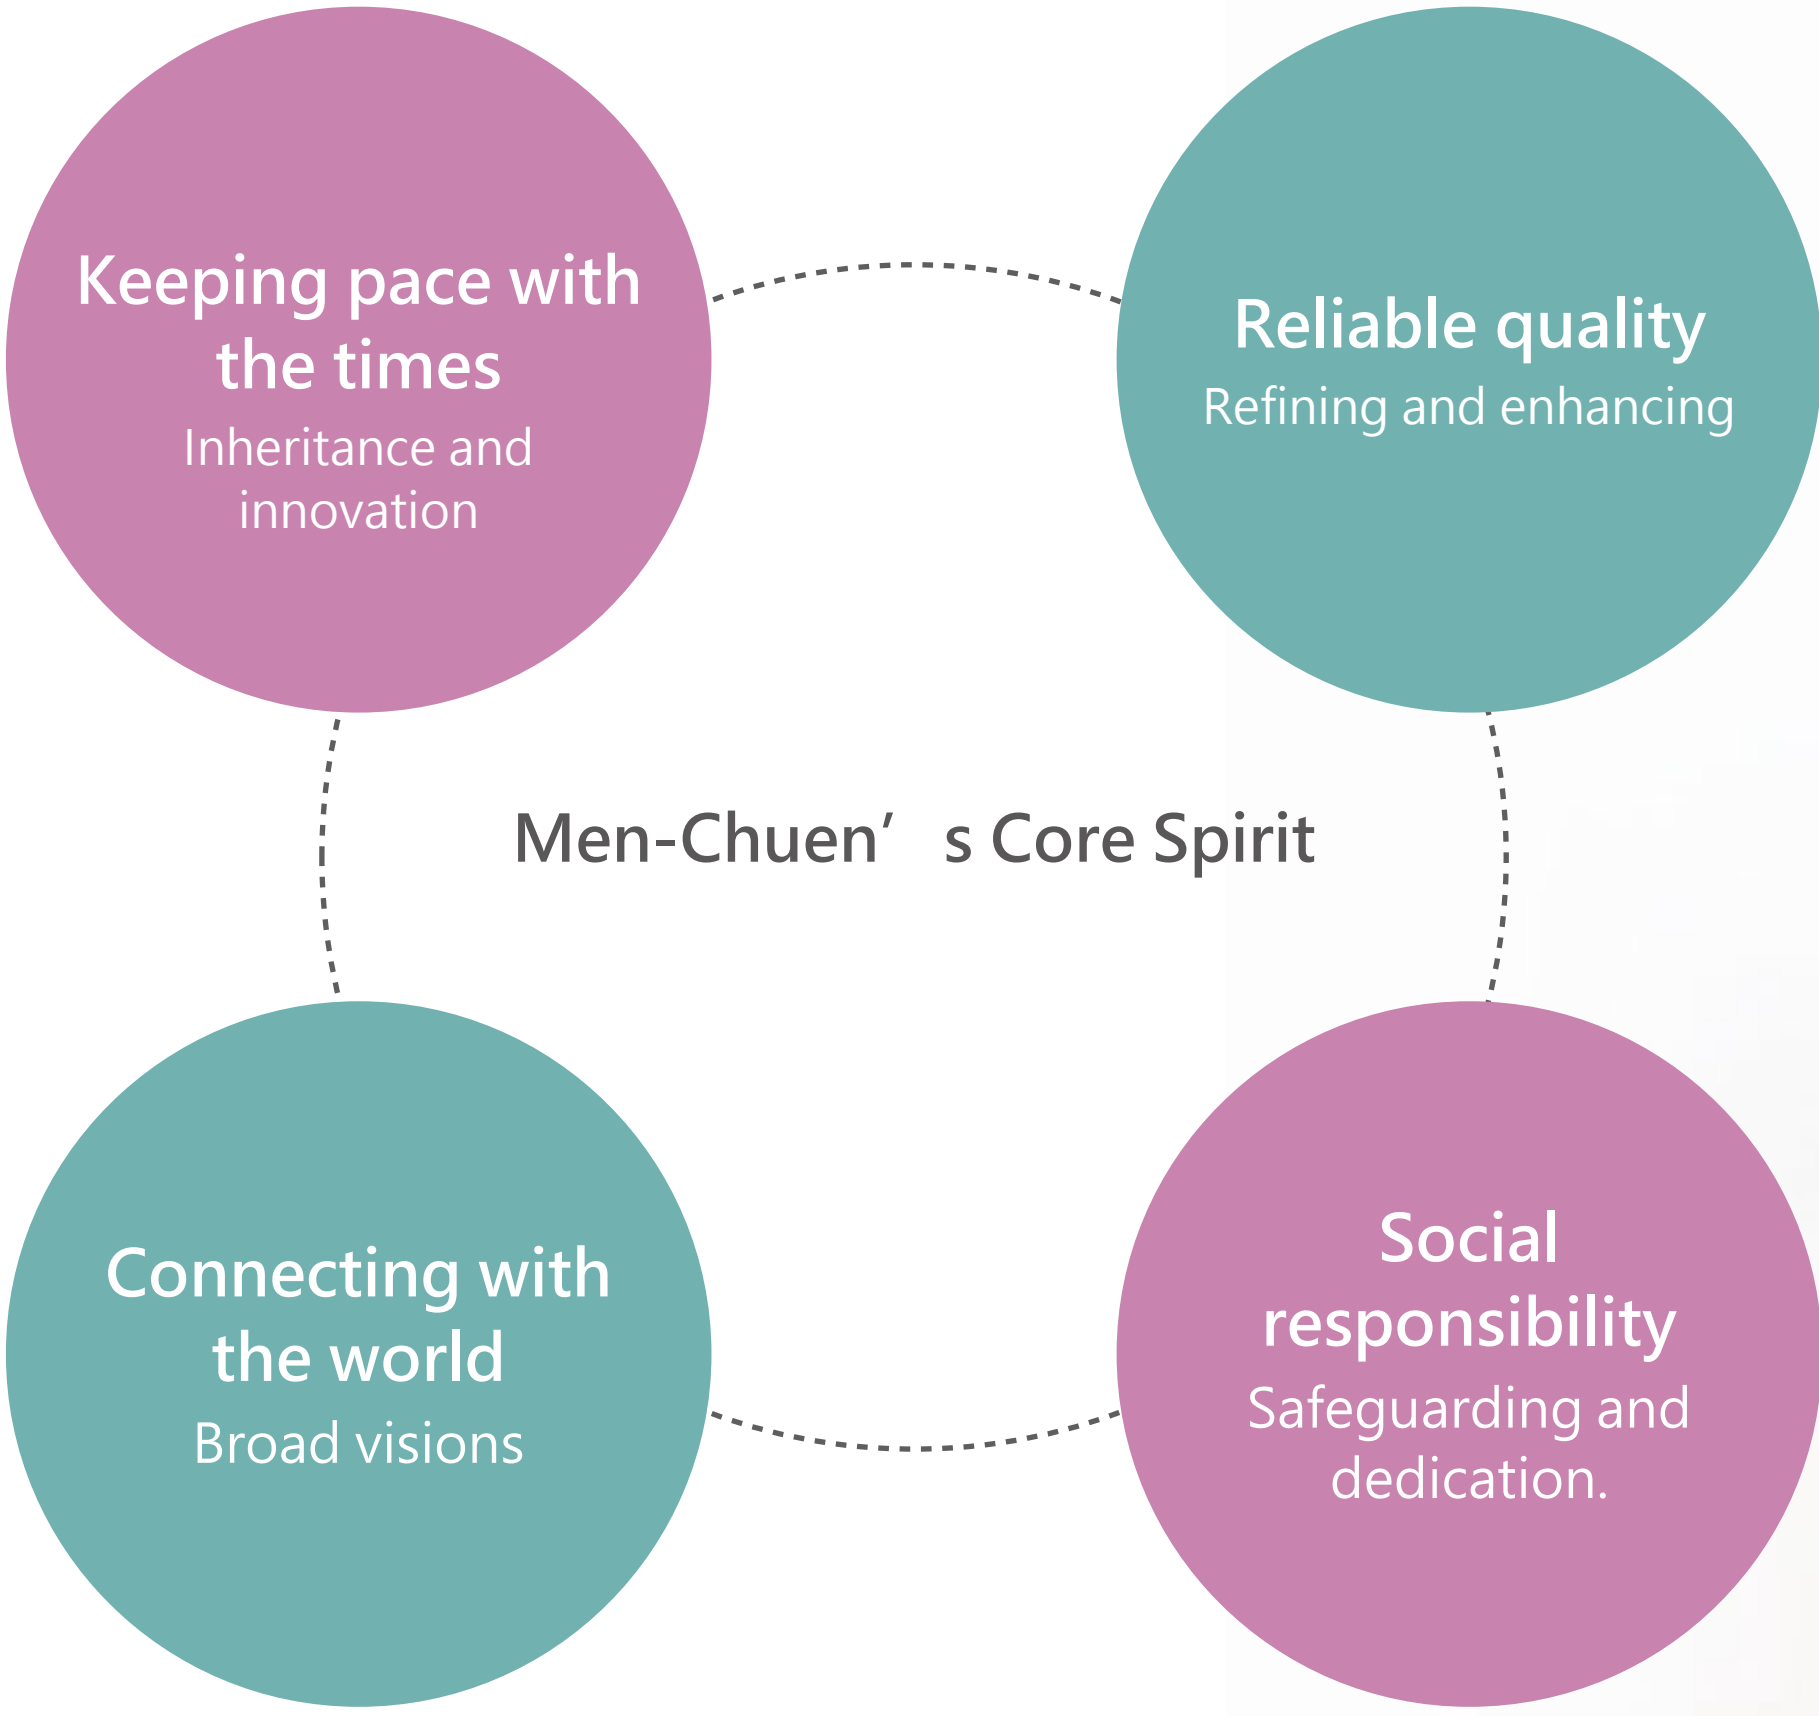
Keeping pace with the times
Inheritance and innovation

Reliable quality
Refining and enhancing

Men-Chuen’ s Core Spirit

Connecting with the world
Broad visions

Social responsibility
Safeguarding and dedication.